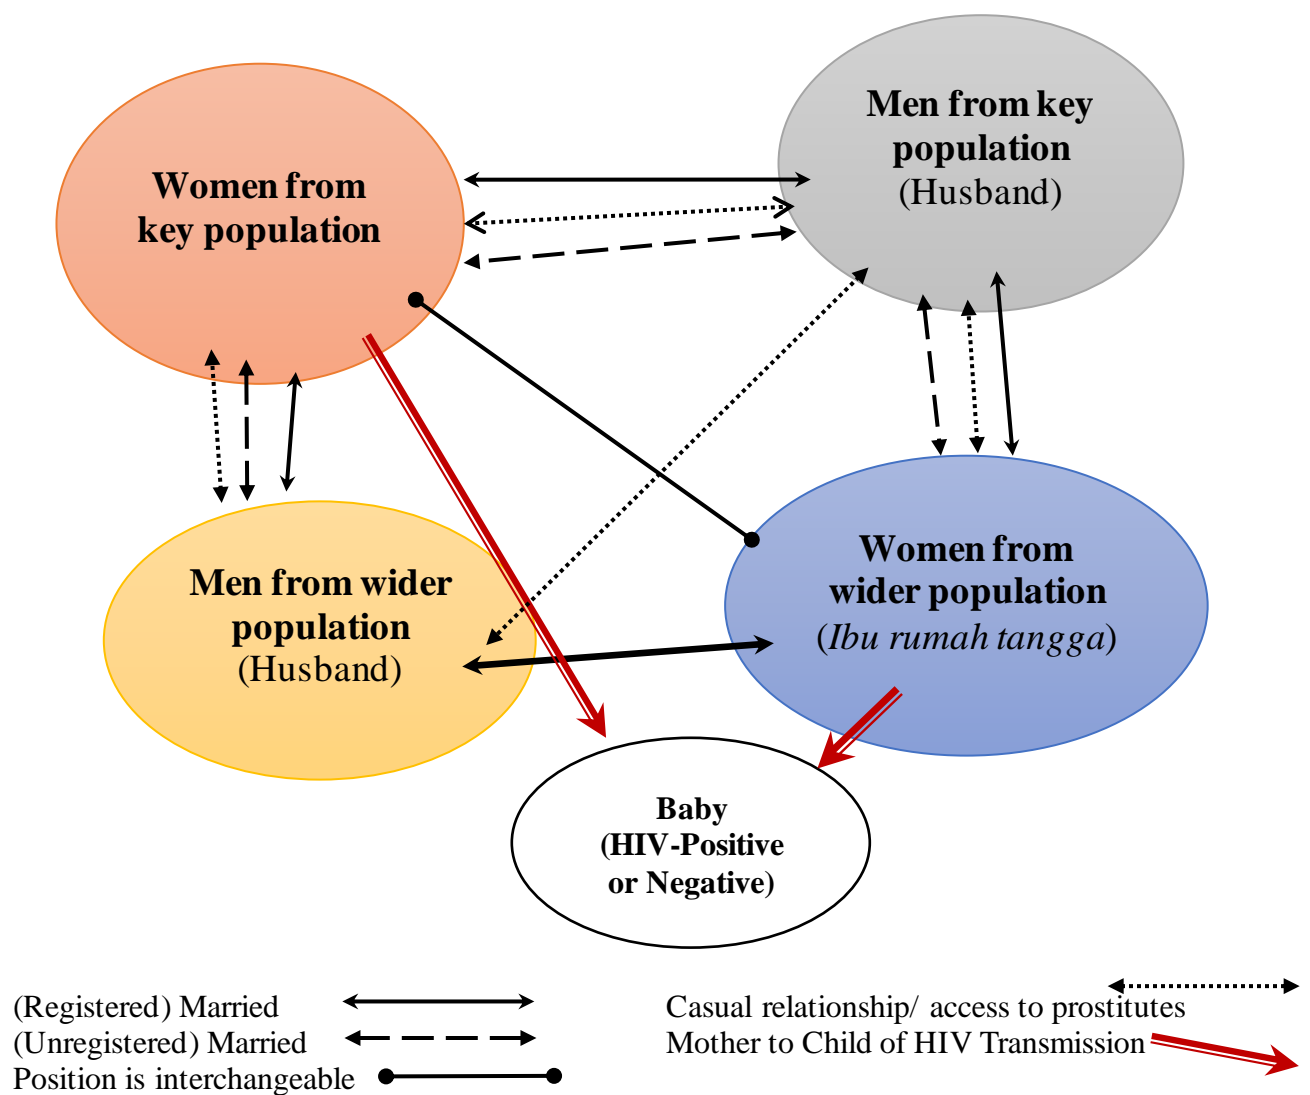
Women from key population

Men from key population (Husband)

Men from wider population (Husband)

Women from wider population (*Ibu rumah tangga*)

Baby (HIV-Positive or Negative)

(Registered) Married
(Unregistered) Married
Position is interchangeable

Casual relationship/ access to prostitutes
Mother to Child of HIV Transmission